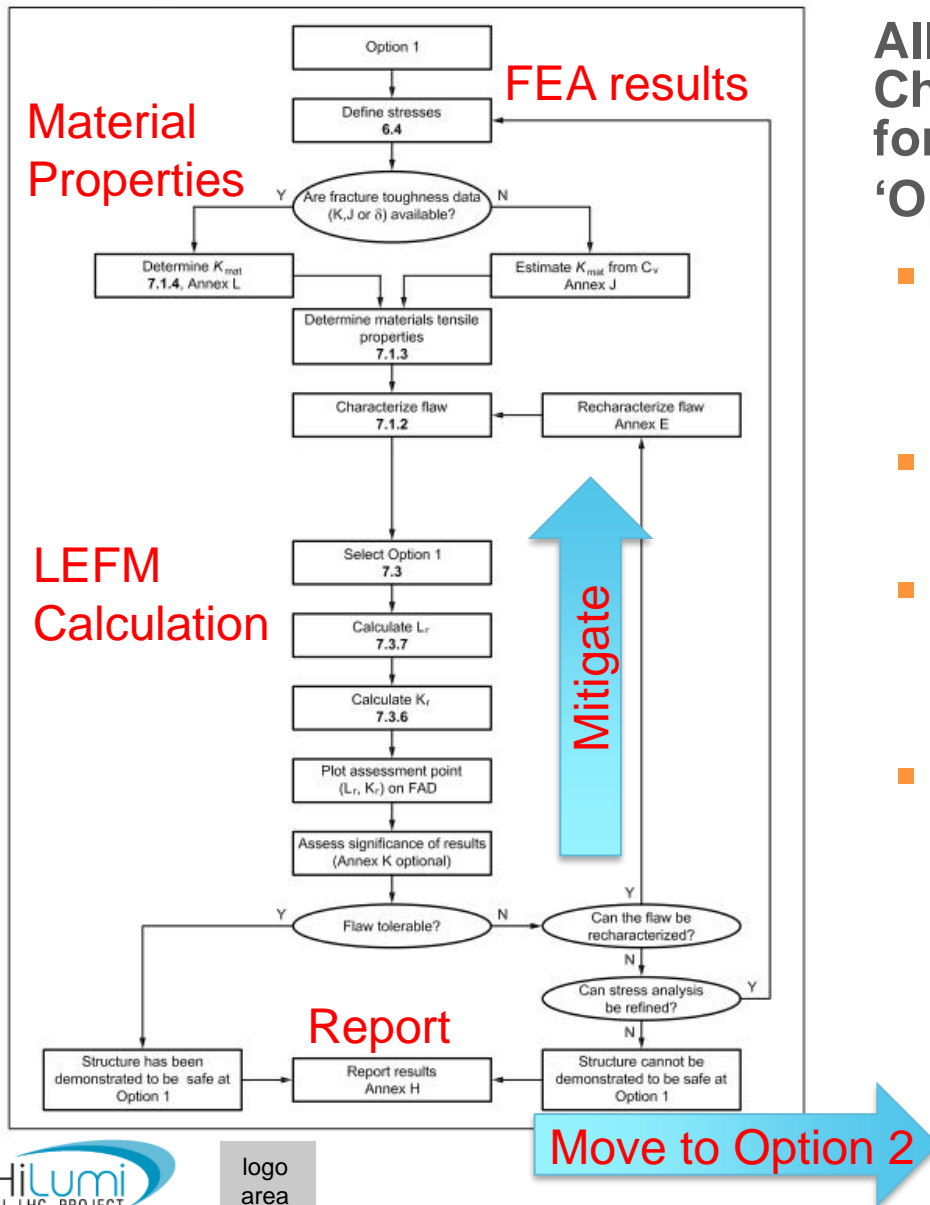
Option 1

FEA results

Material Properties

Define stresses
6.4

Are fracture toughness data (K,J or δ) available?

Y

N

Determine $K_{mat}$
7.1.4, Annex L

Estimate $K_{mat}$ from $C_v$
Annex J

Determine materials tensile properties
7.1.3

Characterize flaw
7.1.2

Recharacterize flaw
Annex E

LEFM Calculation

Select Option 1
7.3

Calculate $L_r$
7.3.7

Calculate $K_r$
7.3.6

Plot assessment point ($L_r$, $K_r$) on FAD

Assess significance of results (Annex K optional)

Mitigate

Y

Flaw tolerable?

N

Can the flaw be recharacterized?

Y

N

Can stress analysis be refined?

Y

N

Report

Structure has been demonstrated to be safe at Option 1

Report results
Annex H

Structure cannot be demonstrated to be safe at Option 1

Move to Option 2

All
Ch
for
'O

HiLumi
HL LHC PROJECT

logo area